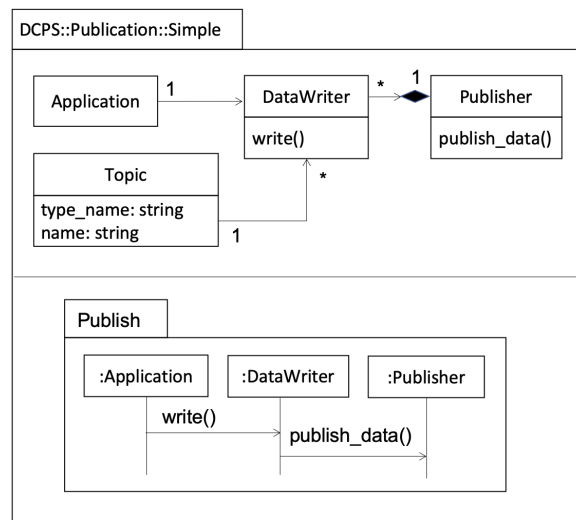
DCPS::Publication::Simple

Application

1

DataWriter

write()

*

1

Publisher

publish_data()

Topic

type_name: string
name: string

*

1

Publish

:Application

:DataWriter

:Publisher

write()

publish_data()